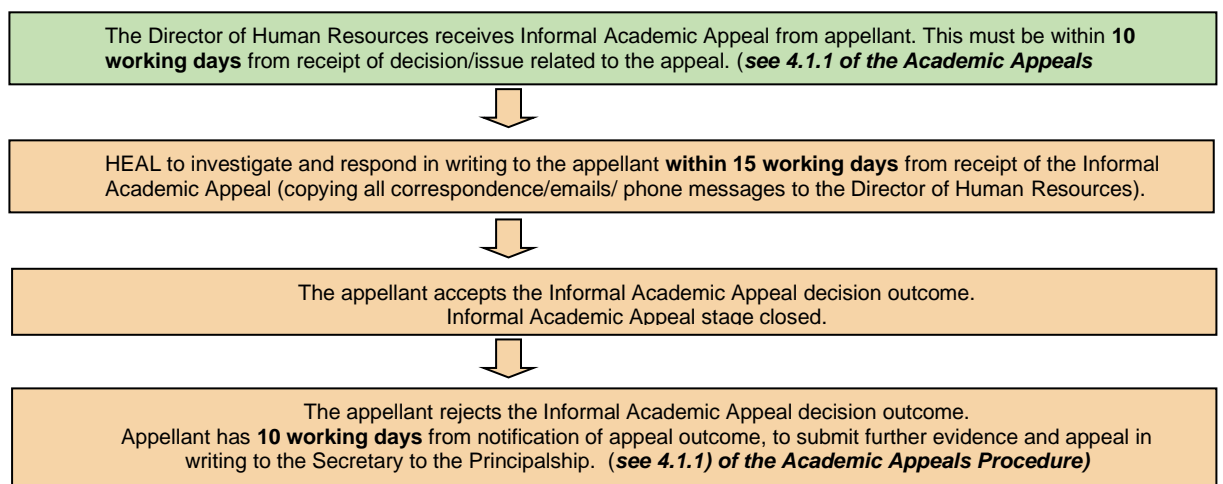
The Director of Human Resources receives Informal Academic Appeal from appellant. This must be within **10 working days** from receipt of decision/issue related to the appeal. (***see 4.1.1 of the Academic Appeals***

HEAL to investigate and respond in writing to the appellant **within 15 working days** from receipt of the Informal Academic Appeal (copying all correspondence/emails/ phone messages to the Director of Human Resources).

The appellant accepts the Informal Academic Appeal decision outcome. Informal Academic Appeal stage closed.

The appellant rejects the Informal Academic Appeal decision outcome. Appellant has **10 working days** from notification of appeal outcome, to submit further evidence and appeal in writing to the Secretary to the Principalship. (***see 4.1.1) of the Academic Appeals Procedure)***